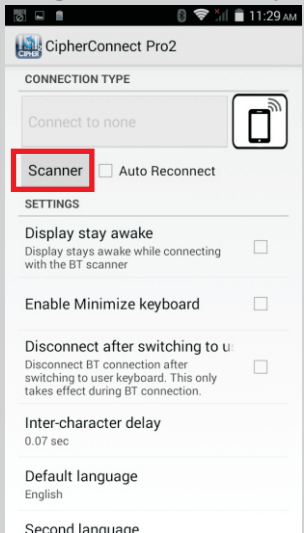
11:29 AM

CipherConnect Pro2

CONNECTION TYPE

Connect to none

Scanner

Auto Reconnect

SETTINGS

Display stay awake
Display stays awake while connecting with the BT scanner

Enable Minimize keyboard

Disconnect after switching to u
Disconnect BT connection after switching to user keyboard. This only takes effect during BT connection.

Inter-character delay
0.07 sec

Default language
English

Second language